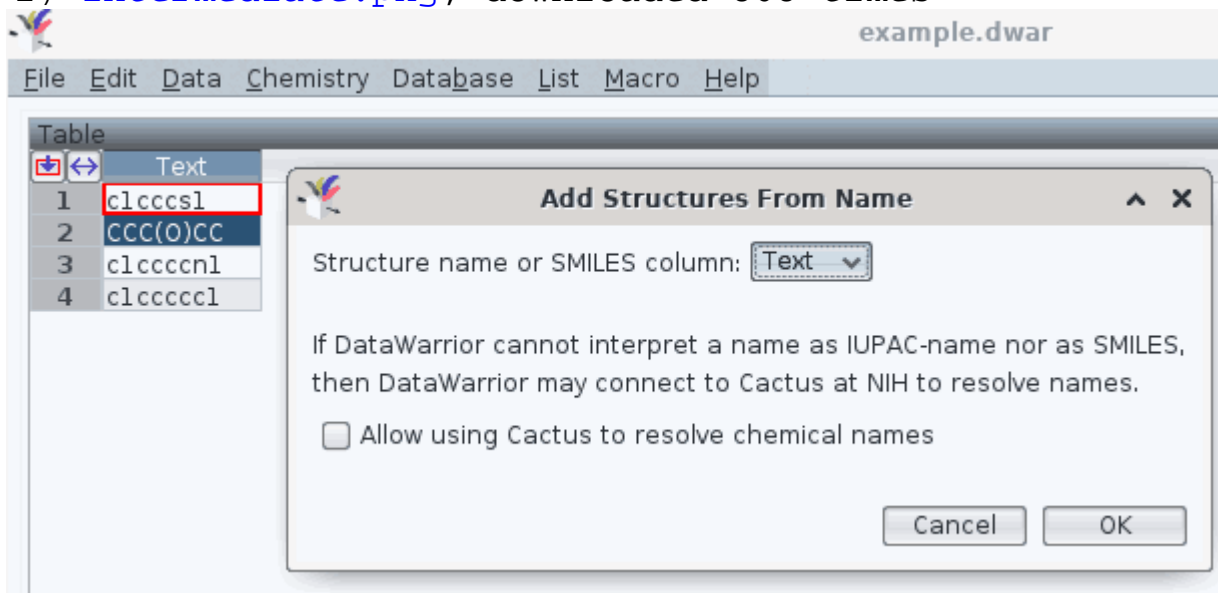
example.dwar

File Edit Data Chemistry Database List Macro Help

Table

| | Text |
|---|---|
| 1 | c1cccs1 |
| 2 | CCC(O)CC |
| 3 | c1ccccn1 |
| 4 | c1ccccc1 |

Add Structures From Name

Structure name or SMILES column: Text

If DataWarrior cannot interpret a name as IUPAC-name nor as SMILES, then DataWarrior may connect to Cactus at NIH to resolve names.

Allow using Cactus to resolve chemical names

Cancel OK